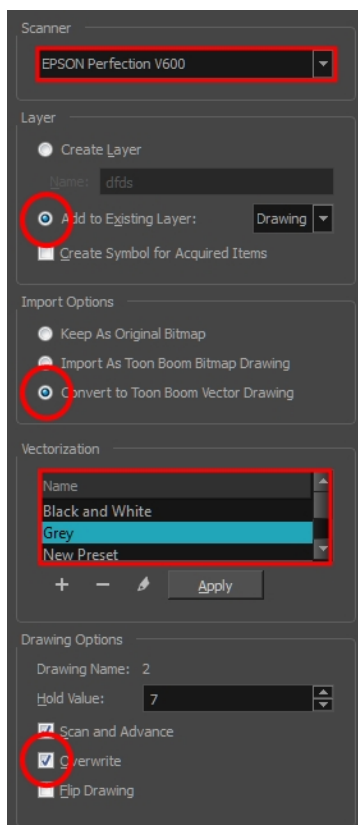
Scanner

EPSON Perfection V600

Layer

Create Layer

Name: dfds

Add to Existing Layer: Drawing

Create Symbol for Acquired Items

Import Options

Keep As Original Bitmap

Import As Toon Boom Bitmap Drawing

Convert to Toon Boom Vector Drawing

Vectorization

| Name |
|---|
| Black and White |
| Grey |
| New Preset |

+ − Apply

Drawing Options

Drawing Name: 2

Hold Value: 7

Scan and Advance

Overwrite

Flip Drawing